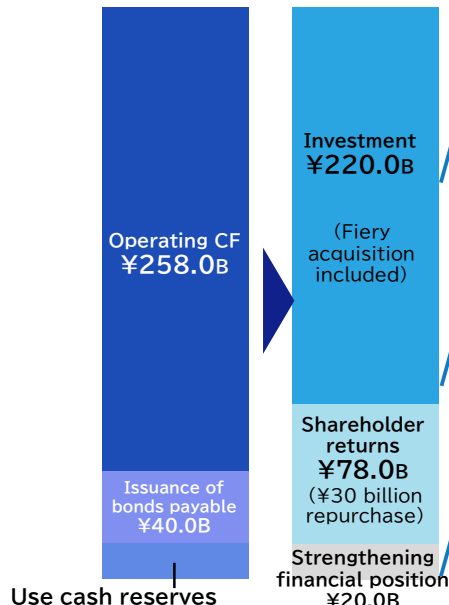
Operating CF
¥258.0B

Issuance of bonds payable
¥40.0B

Use cash reserves

Investment
¥220.0B

(Fiery acquisition included)

Shareholder returns
¥78.0B
(¥30 billion repurchase)

Strengthening financial position
¥20.0B